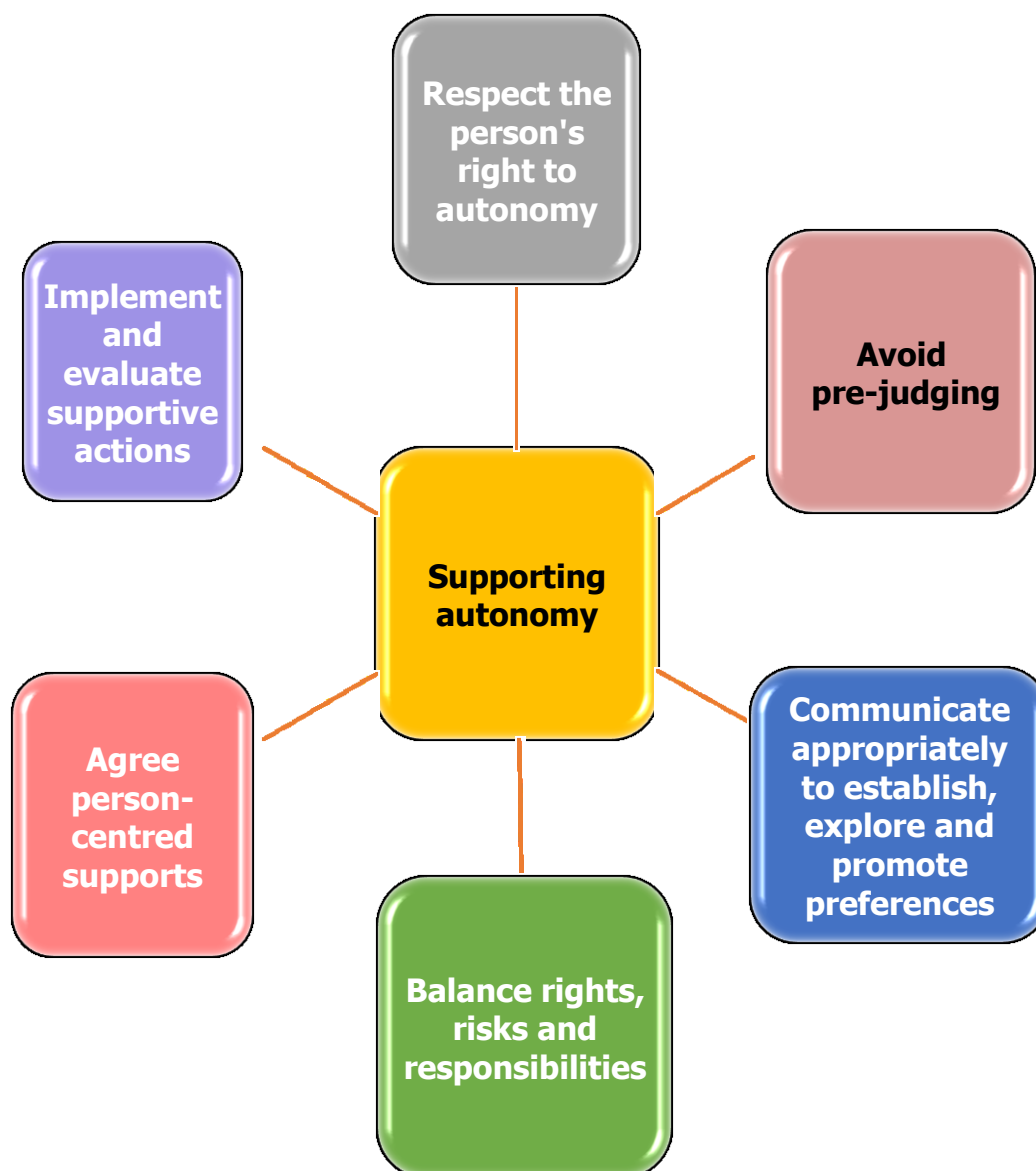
Respect the person's right to autonomy

Implement and evaluate supportive actions

Avoid pre-judging

Supporting autonomy

Agree person-centred supports

Communicate appropriately to establish, explore and promote preferences

Balance rights, risks and responsibilities